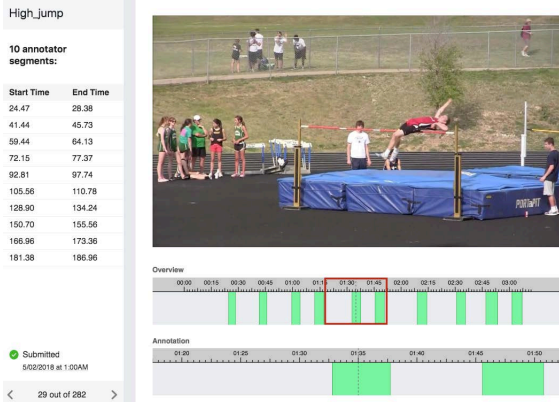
High_jump

10 annotator segments:

| Start Time | End Time |
|---|---|
| 24.47 | 28.38 |
| 41.44 | 45.73 |
| 59.44 | 64.13 |
| 72.15 | 77.37 |
| 92.81 | 97.74 |
| 105.56 | 110.78 |
| 128.90 | 134.24 |
| 150.70 | 155.56 |
| 166.96 | 173.36 |
| 181.38 | 186.96 |

Submitted
5/02/2018 at 1:00AM

< 29 out of 282 >

PORTAPIT

Overview
00:00 00:15 00:30 00:45 01:00 01:15 01:30 01:45 02:00 02:15 02:30 02:45 03:00

Annotation
01:20 01:25 01:30 01:35 01:40 01:45 01:50